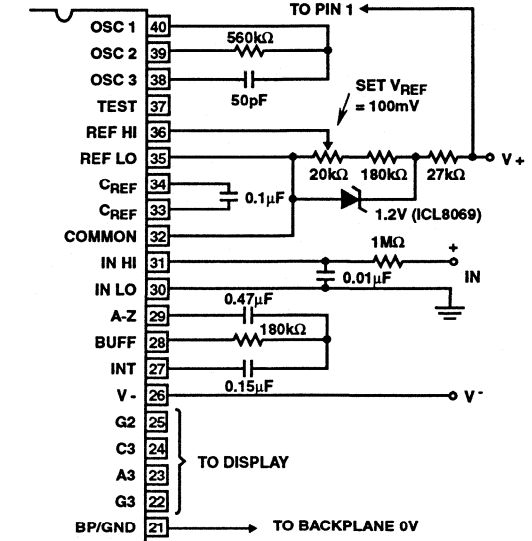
TO PIN 1

OSC 1 40
OSC 2 39
OSC 3 38
TEST 37
REF HI 36
REF LO 35
$C_{REF}$ 34
$C_{REF}$ 33
COMMON 32
IN HI 31
IN LO 30
A-Z 29
BUFF 28
INT 27
V - 26
G2 25
C3 24
A3 23
G3 22
BP/GND 21

560kΩ
50pF
SET $V_{REF}$ = 100mV
20kΩ
180kΩ
27kΩ
V +
0.1μF
1.2V (ICL8069)
1MΩ
+
IN
0.01μF
0.47μF
180kΩ
0.15μF
V -
TO DISPLAY
TO BACKPLANE 0V